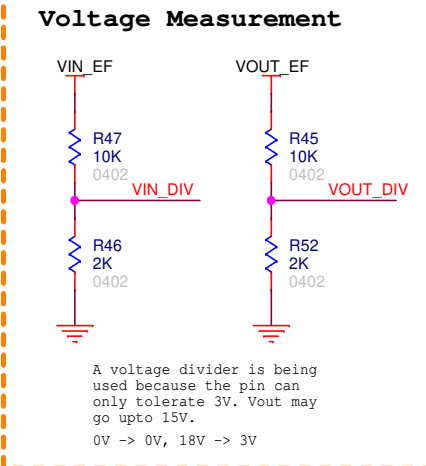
Voltage Measurement

VIN_EF

R47
10K
0402

VIN_DIV

R46
2K
0402

VOUT_EF

R45
10K
0402

VOUT_DIV

R52
2K
0402

A voltage divider is being used because the pin can only tolerate 3V. Vout may go upto 15V.

0V -> 0V, 18V -> 3V